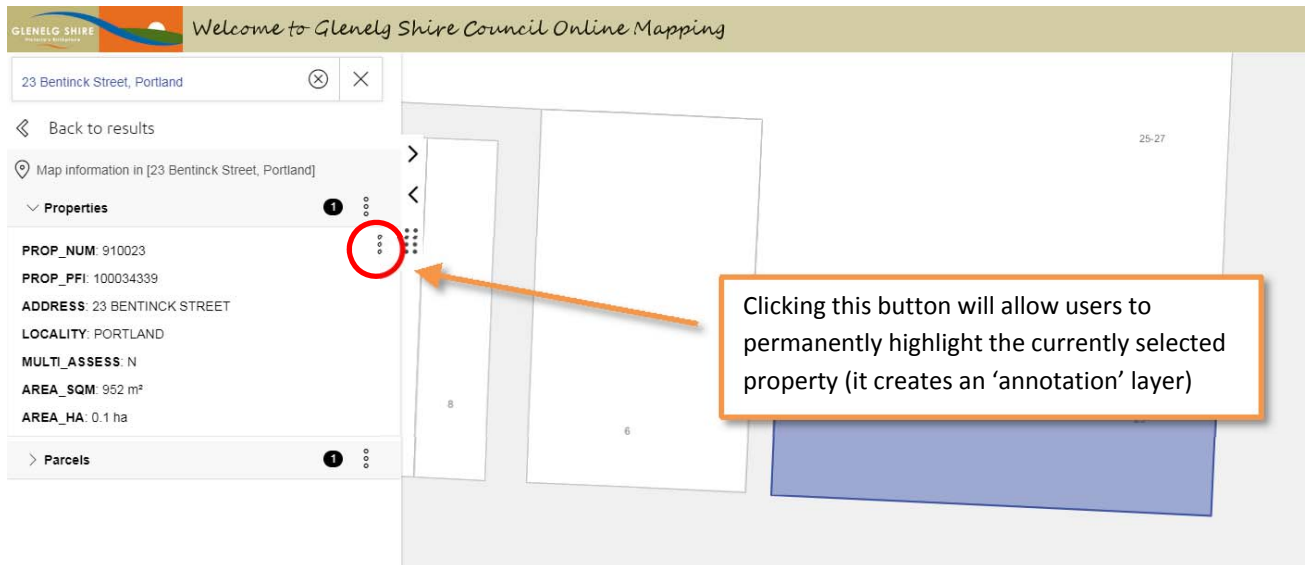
GLENELG SHIRE

Welcome to Glenelg Shire Council Online Mapping

23 Bentinck Street, Portland

Back to results

Map information in [23 Bentinck Street, Portland]

Properties 1

PROP_NUM: 910023

PROP_PFI: 100034339

ADDRESS: 23 BENTINCK STREET

LOCALITY: PORTLAND

MULTI_ASSESS: N

AREA_SQM: 952 m²

AREA_HA: 0.1 ha

Parcels 1

25-27

8

6

Clicking this button will allow users to permanently highlight the currently selected property (it creates an 'annotation' layer)